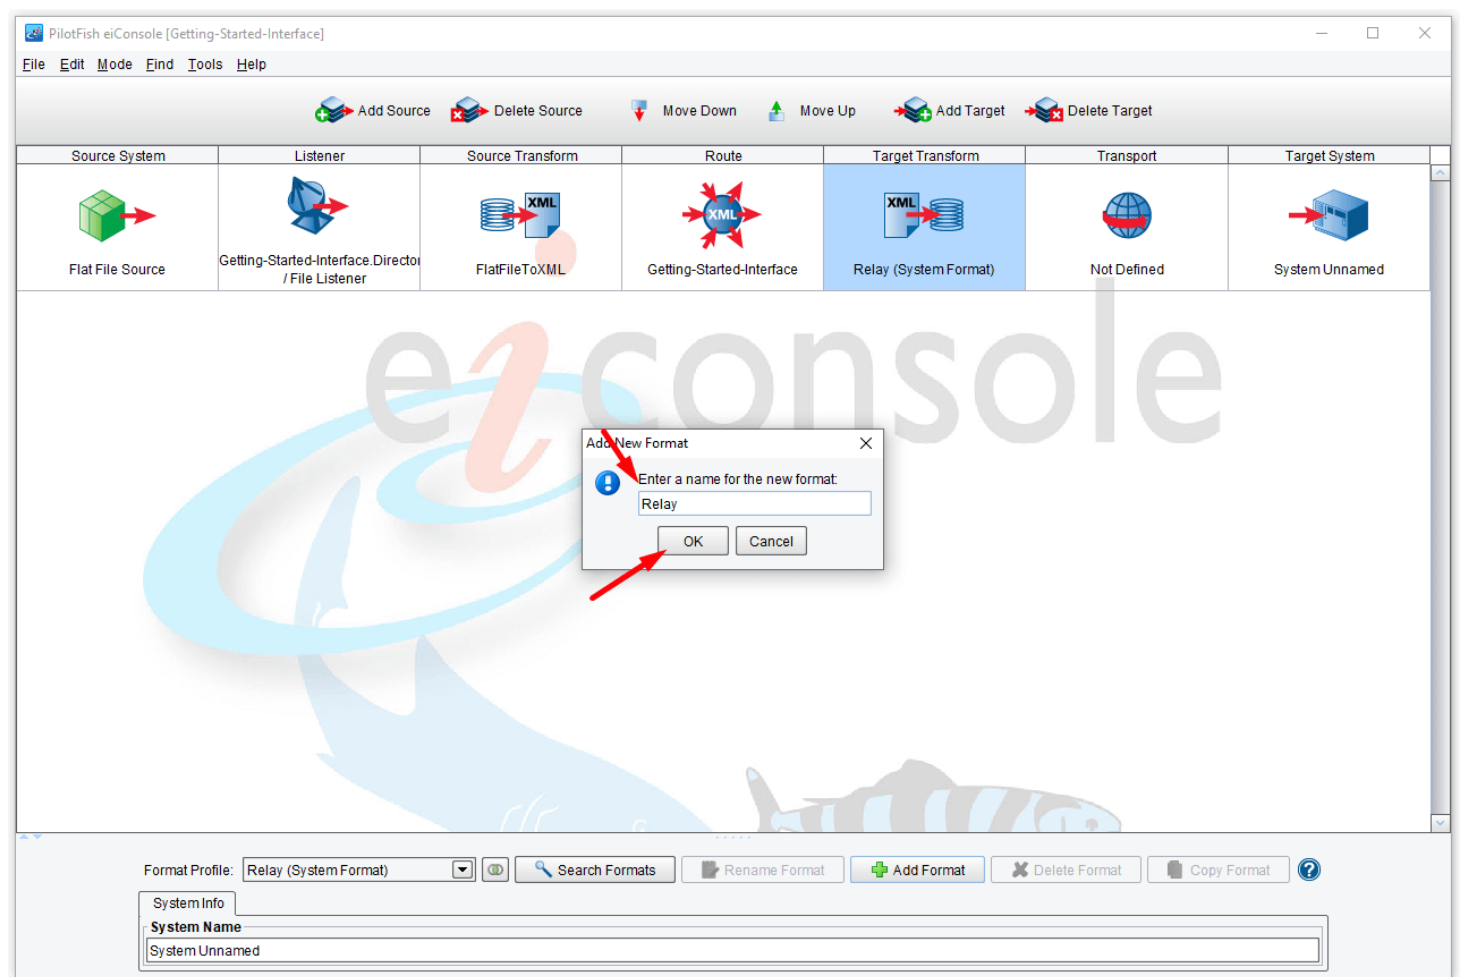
PilotFish eiConsole [Getting-Started-Interface]

File Edit Mode Find Tools Help

Add Source Delete Source Move Down Move Up Add Target Delete Target

| Source System | Listener | Source Transform | Route | Target Transform | Transport | Target System |
|---|---|---|---|---|---|---|
| Flat File Source | Getting-Started-Interface.Directo / File Listener | FlatFileToXML | Getting-Started-Interface | Relay (System Format) | Not Defined | System Unnamed |

XML XML XML

eiconsole

Add New Format

Enter a name for the new format:

Relay

OK Cancel

Format Profile: Relay (System Format) Search Formats Rename Format Add Format Delete Format Copy Format

System Info

System Name

System Unnamed